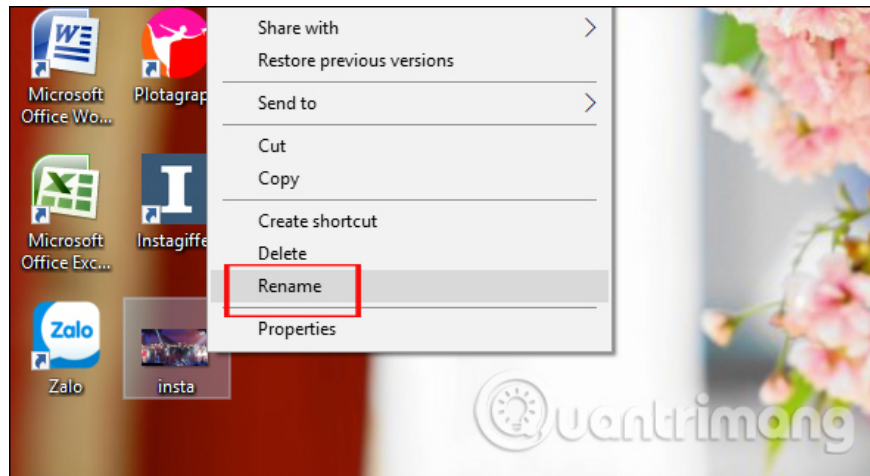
Microsoft Office Wo...

Plotagrap

Microsoft Office Exc...

Instagiffe

Zalo

Zalo

insta

Share with
Restore previous versions

Send to

Cut
Copy

Create shortcut
Delete
Rename

Properties

Quantrimang